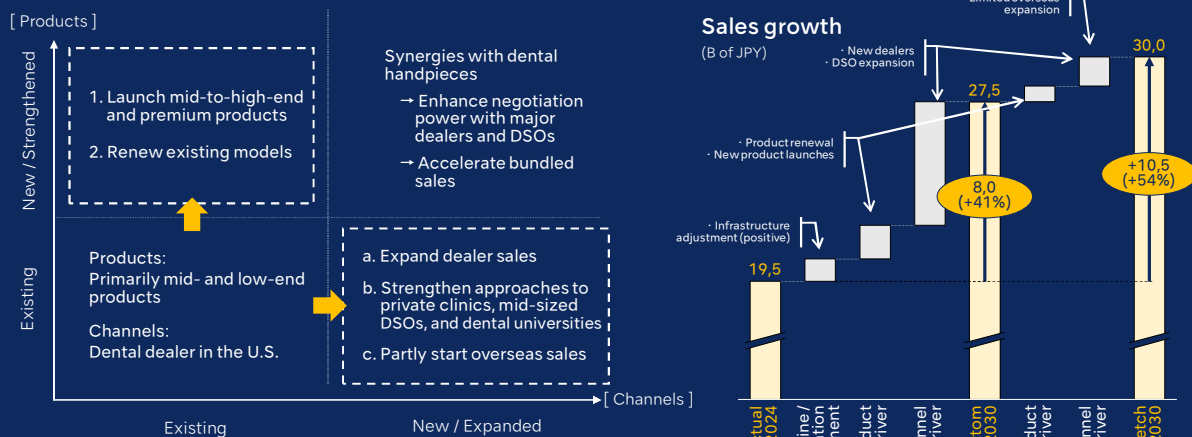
[ Products ]

New / Strengthened

1. Launch mid-to-high-end and premium products

2. Renew existing models

Synergies with dental handpieces

→ Enhance negotiation power with major dealers and DSOs

→ Accelerate bundled sales

Existing

Products:
Primarily mid- and low-end products

Channels:
Dental dealer in the U.S.

a. Expand dealer sales

b. Strengthen approaches to private clinics, mid-sized DSOs, and dental universities

c. Partly start overseas sales

[ Channels ]

Existing

New / Expanded

Sales growth

(B of JPY)

· Limited overseas expansion

· New dealers
· DSO expansion

· Product renewal
· New product launches

· Infrastructure adjustment (positive)

19,5

27,5

30,0

8,0
(+41%)

+10,5
(+54%)

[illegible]tual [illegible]2024

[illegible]ine / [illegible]tion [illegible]ment

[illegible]duct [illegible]river

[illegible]nnel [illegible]river

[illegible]tom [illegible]2030

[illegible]duct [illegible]river

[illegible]nnel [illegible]river

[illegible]etch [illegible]2030